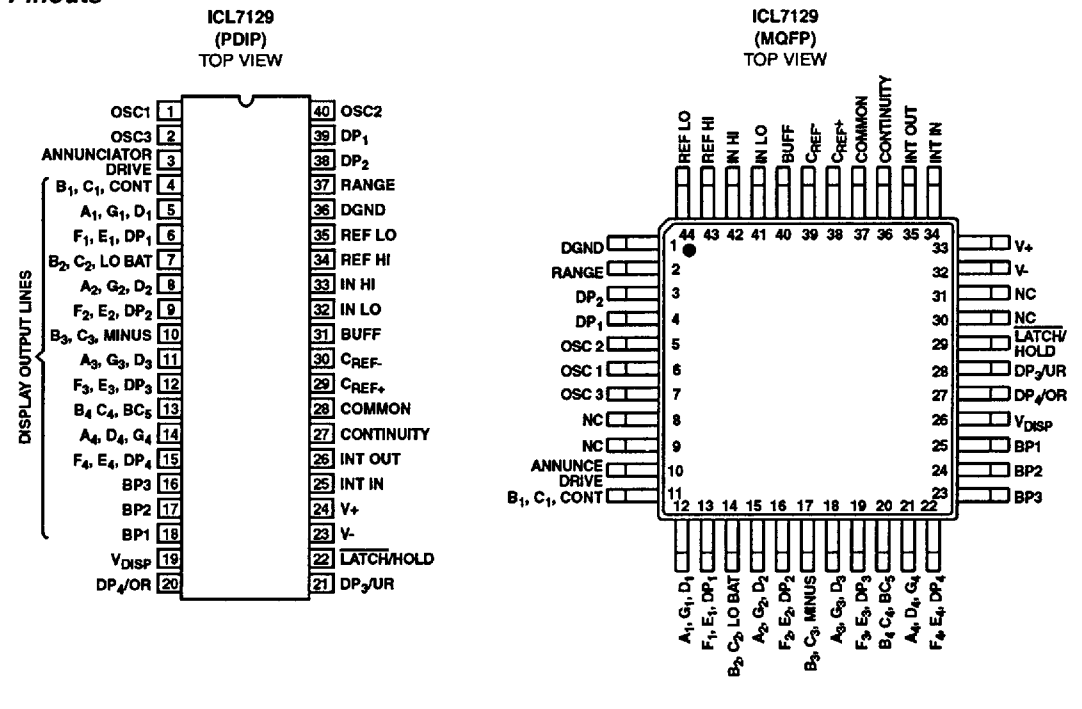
Pinouts

ICL7129
(PDIP)
TOP VIEW

OSC1 1
OSC3 2
ANNUNCIATOR DRIVE 3
$B_1$, $C_1$, CONT 4
$A_1$, $G_1$, $D_1$ 5
$F_1$, $E_1$, $DP_1$ 6
$B_2$, $C_2$, LO BAT 7
$A_2$, $G_2$, $D_2$ 8
$F_2$, $E_2$, $DP_2$ 9
$B_3$, $C_3$, MINUS 10
$A_3$, $G_3$, $D_3$ 11
$F_3$, $E_3$, $DP_3$ 12
$B_4$ $C_4$, $BC_5$ 13
$A_4$, $D_4$, $G_4$ 14
$F_4$, $E_4$, $DP_4$ 15
BP3 16
BP2 17
BP1 18
$V_{DISP}$ 19
$DP_4$/OR 20

DISPLAY OUTPUT LINES

40 OSC2
39 $DP_1$
38 $DP_2$
37 RANGE
36 DGND
35 REF LO
34 REF HI
33 IN HI
32 IN LO
31 BUFF
30 $C_{REF-}$
29 $C_{REF+}$
28 COMMON
27 CONTINUITY
26 INT OUT
25 INT IN
24 V+
23 V-
22 $\overline{LATCH}$/HOLD
21 $DP_3$/UR

ICL7129
(MQFP)
TOP VIEW

REF LO
REF HI
IN HI
IN LO
BUFF
$C_{REF-}$
$C_{REF+}$
COMMON
CONTINUITY
INT OUT
INT IN

44 43 42 41 40 39 38 37 36 35 34

DGND 1
RANGE 2
$DP_2$ 3
$DP_1$ 4
OSC 2 5
OSC 1 6
OSC 3 7
NC 8
NC 9
ANNUNCE DRIVE 10
$B_1$, $C_1$, CONT 11

33 V+
32 V-
31 NC
30 NC
29 $\overline{LATCH}$/HOLD
28 $DP_3$/UR
27 $DP_4$/OR
26 $V_{DISP}$
25 BP1
24 BP2
23 BP3

12 13 14 15 16 17 18 19 20 21 22

$A_1$, $G_1$, $D_1$
$F_1$, $E_1$, $DP_1$
$B_2$, $C_2$, LO BAT
$A_2$, $G_2$, $D_2$
$F_2$, $E_2$, $DP_2$
$B_3$, $C_3$, MINUS
$A_3$, $G_3$, $D_3$
$F_3$, $E_3$, $DP_3$
$B_4$ $C_4$, $BC_5$
$A_4$, $D_4$, $G_4$
$F_4$, $E_4$, $DP_4$